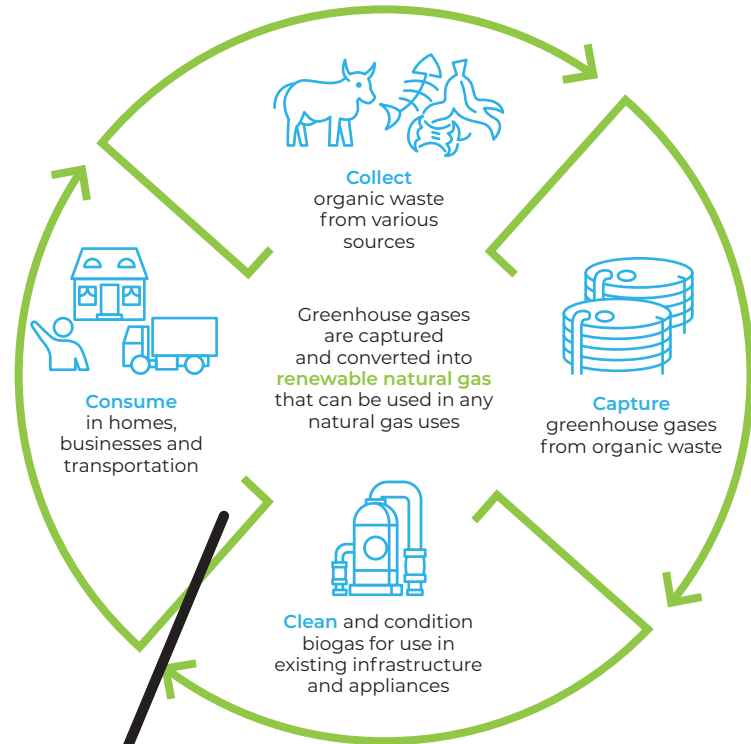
Collect
organic waste from various sources

Capture
greenhouse gases from organic waste

Clean and condition biogas for use in existing infrastructure and appliances

Consume
in homes, businesses and transportation

Greenhouse gases are captured and converted into renewable natural gas that can be used in any natural gas uses